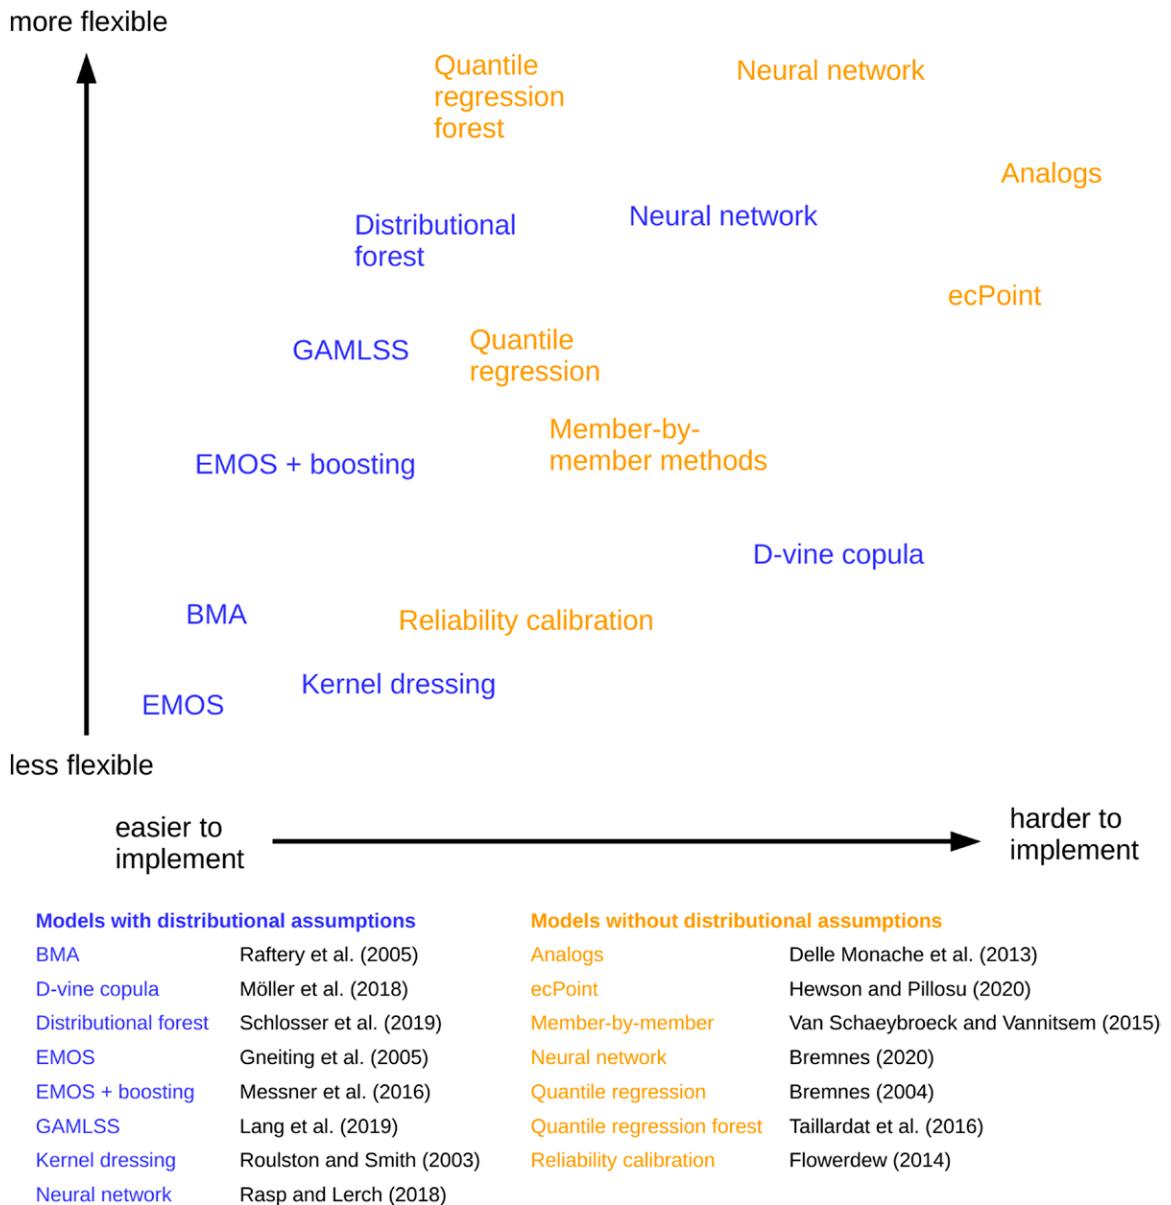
more flexible

Quantile regression forest

Neural network

Analogs

Distributional forest

Neural network

ecPoint

GAMLSS

Quantile regression

EMOS + boosting

Member-by-member methods

D-vine copula

BMA

Reliability calibration

Kernel dressing

EMOS

less flexible

easier to implement

harder to implement

**Models with distributional assumptions**

| | |
|---|---|
| BMA | Raftery et al. (2005) |
| D-vine copula | Möller et al. (2018) |
| Distributional forest | Schlosser et al. (2019) |
| EMOS | Gneiting et al. (2005) |
| EMOS + boosting | Messner et al. (2016) |
| GAMLSS | Lang et al. (2019) |
| Kernel dressing | Roulston and Smith (2003) |
| Neural network | Rasp and Lerch (2018) |

**Models without distributional assumptions**

| | |
|---|---|
| Analogs | Delle Monache et al. (2013) |
| ecPoint | Hewson and Pillosu (2020) |
| Member-by-member | Van Schaeybroeck and Vannitsem (2015) |
| Neural network | Bremnes (2020) |
| Quantile regression | Bremnes (2004) |
| Quantile regression forest | Taillardat et al. (2016) |
| Reliability calibration | Flowerdew (2014) |